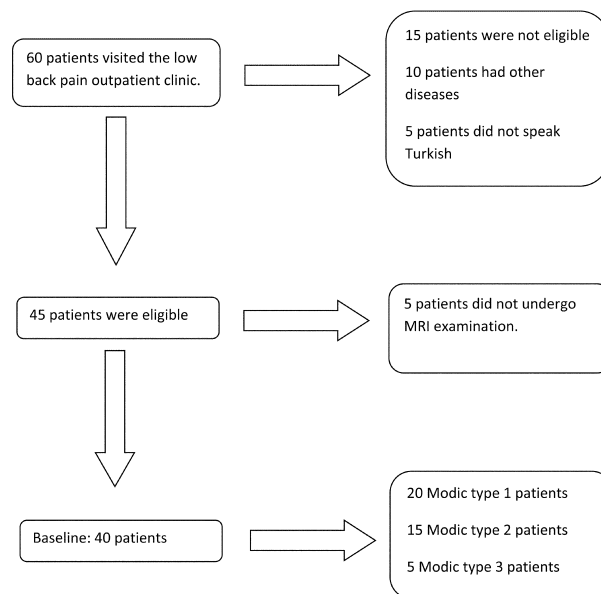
60 patients visited the low back pain outpatient clinic.

15 patients were not eligible

10 patients had other diseases

5 patients did not speak Turkish

45 patients were eligible

5 patients did not undergo MRI examination.

Baseline: 40 patients

20 Modic type 1 patients

15 Modic type 2 patients

5 Modic type 3 patients